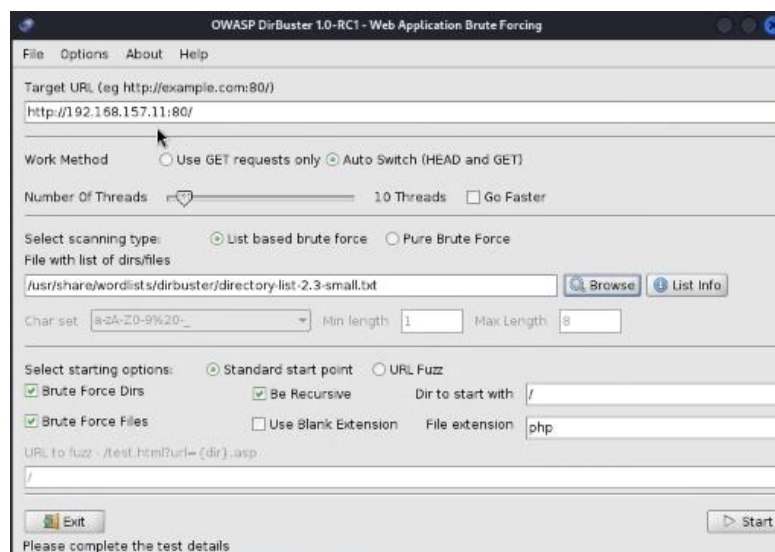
OWASP DirBuster 1.0-RC1 - Web Application Brute Forcing

File Options About Help

Target URL (eg http://example.com:80/)

http://192.168.157.11:80/

Work Method Use GET requests only Auto Switch (HEAD and GET)

Number Of Threads 10 Threads Go Faster

Select scanning type: List based brute force Pure Brute Force

File with list of dirs/files

/usr/share/wordlists/dirbuster/directory-list-2.3-small.txt

Browse List Info

Char set a-zA-Z0-9%20-_ Min length 1 Max Length 8

Select starting options: Standard start point URL Fuzz

Brute Force Dirs Be Recursive Dir to start with /

Brute Force Files Use Blank Extension File extension php

URL to fuzz - /test.html?url={dir}.asp

/

Exit

Start

Please complete the test details